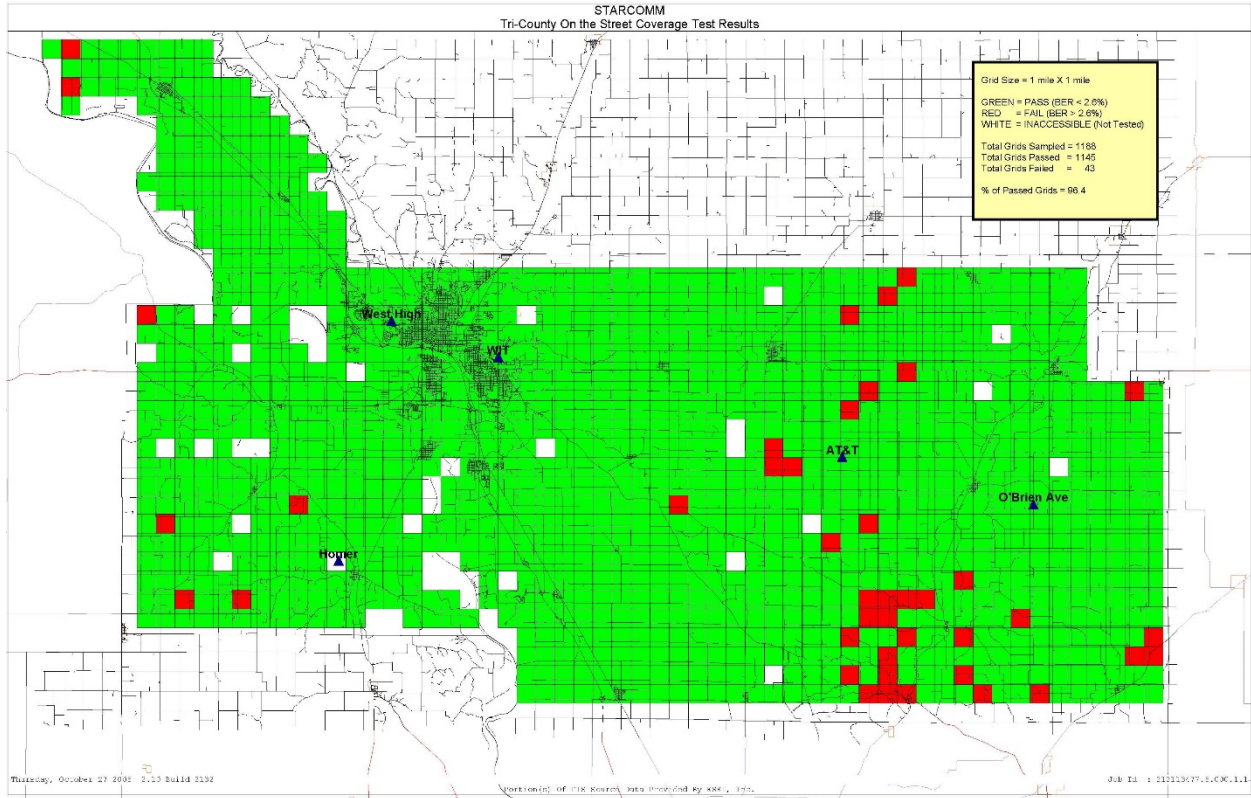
STARCOMM
Tri-County On the Street Coverage Test Results

Grid Size = 1 mile X 1 mile

GREEN = PASS (BER < 2.6%)
RED = FAIL (BER > 2.6%)
WHITE = INACCESSIBLE (Not Tested)

Total Grids Sampled = 1188
Total Grids Passed = 1145
Total Grids Failed = 43

% of Passed Grids = 96.4

West High
WIT
AT&T
O'Brien Ave
Homer

Thursday, October 27 2005 2.13 Build 2132

Portion(s) Of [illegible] Data Provided By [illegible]

Job Id : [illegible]